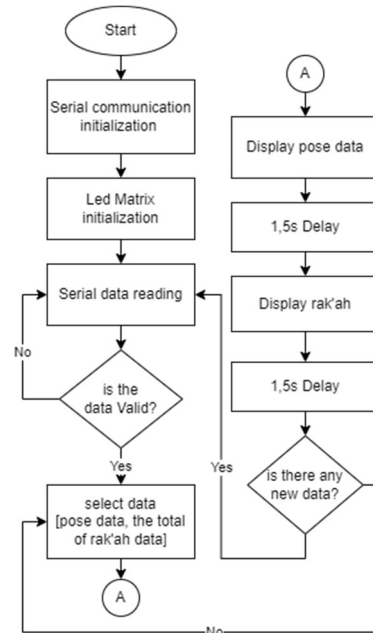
Start

Serial communication initialization

Led Matrix initialization

Serial data reading

No

is the data Valid?

Yes

select data [pose data, the total of rak'ah data]

A

A

Display pose data

1,5s Delay

Display rak'ah

1,5s Delay

Yes

is there any new data?

No